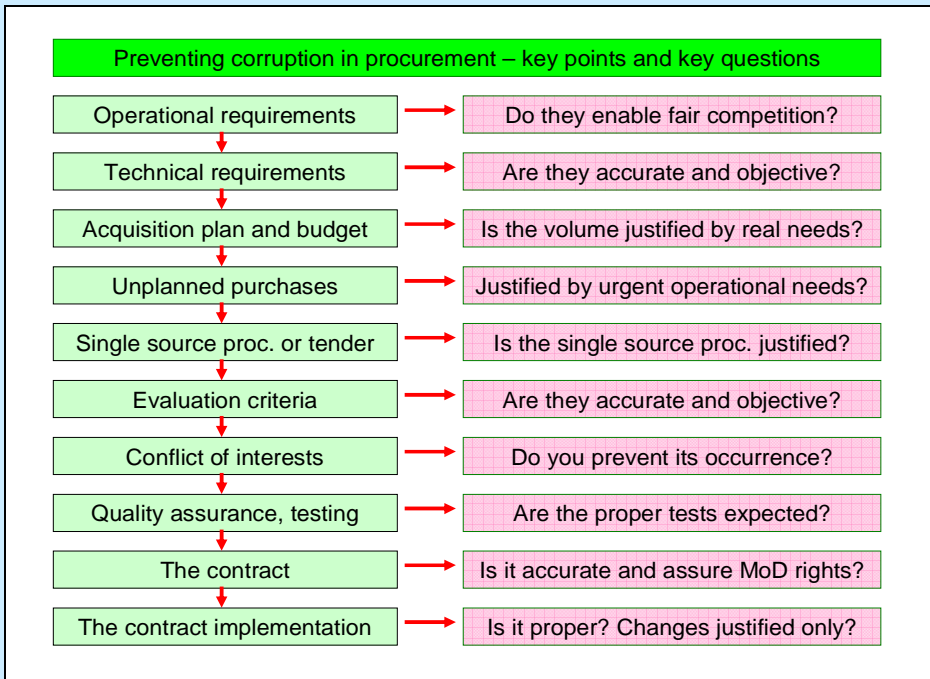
Preventing corruption in procurement – key points and key questions

Operational requirements

Do they enable fair competition?

Technical requirements

Are they accurate and objective?

Acquisition plan and budget

Is the volume justified by real needs?

Unplanned purchases

Justified by urgent operational needs?

Single source proc. or tender

Is the single source proc. justified?

Evaluation criteria

Are they accurate and objective?

Conflict of interests

Do you prevent its occurrence?

Quality assurance, testing

Are the proper tests expected?

The contract

Is it accurate and assure MoD rights?

The contract implementation

Is it proper? Changes justified only?